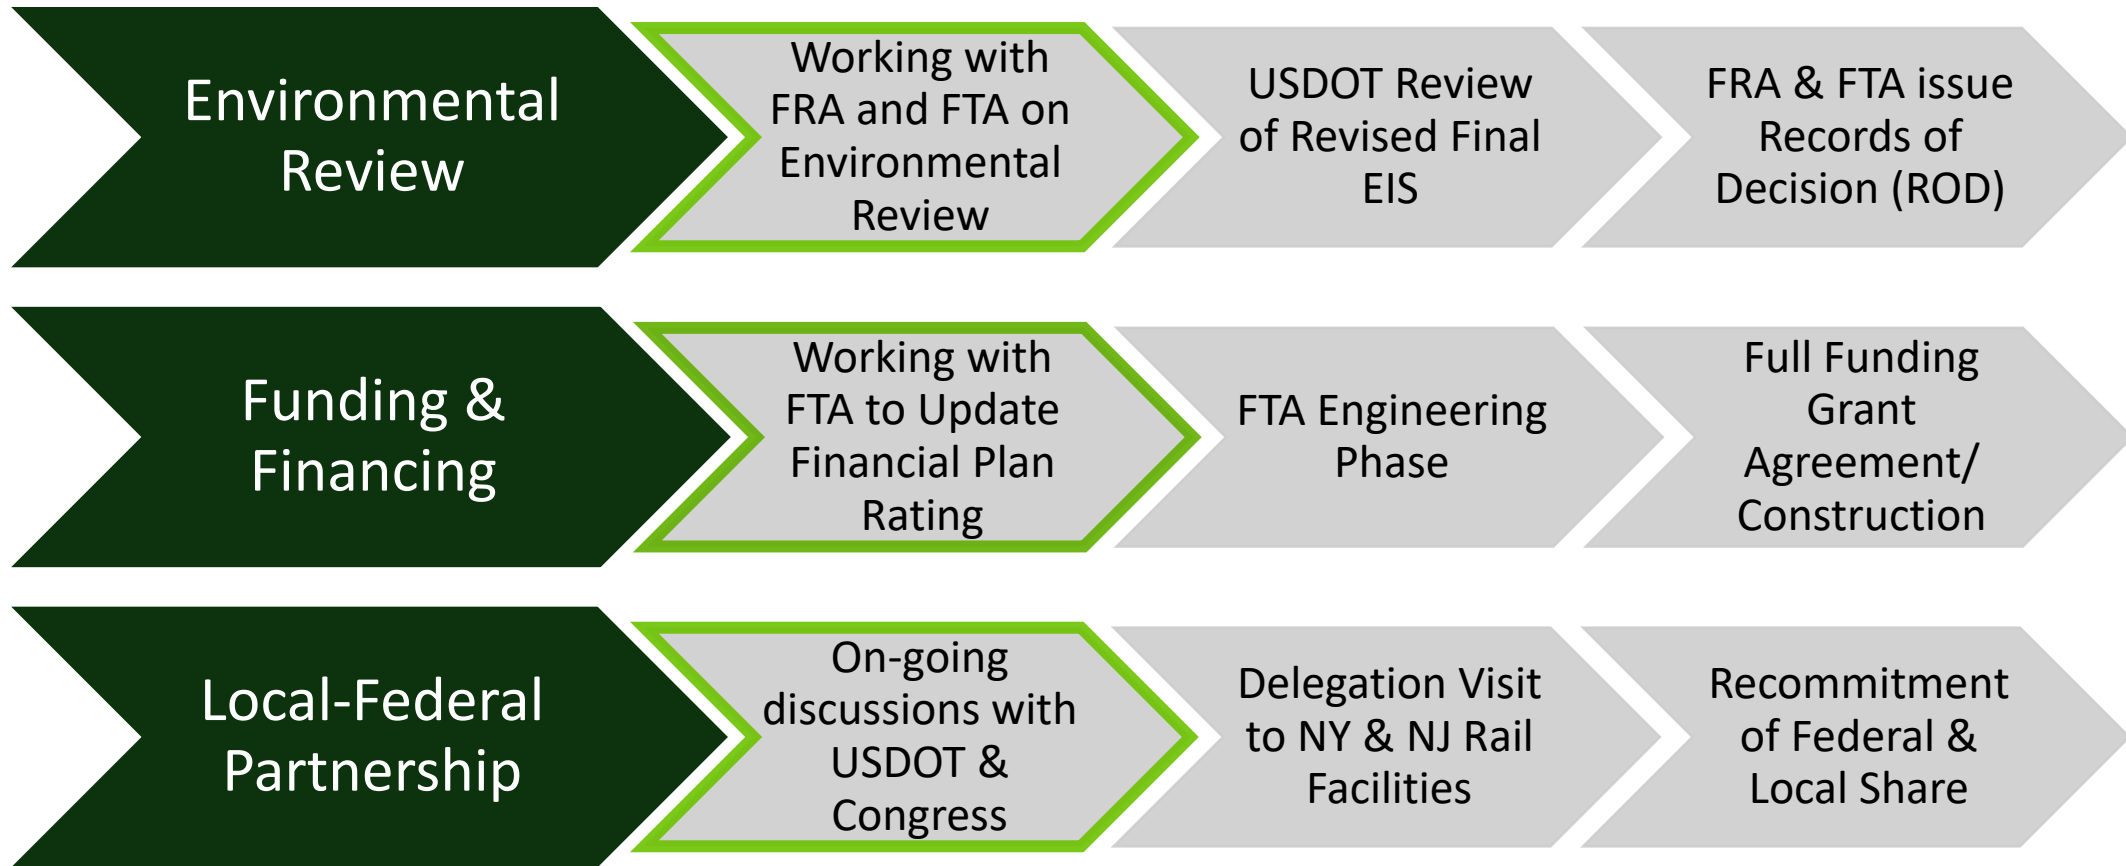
Environmental Review

Working with FRA and FTA on Environmental Review

USDOT Review of Revised Final EIS

FRA & FTA issue Records of Decision (ROD)

Funding & Financing

Working with FTA to Update Financial Plan Rating

FTA Engineering Phase

Full Funding Grant Agreement/ Construction

Local-Federal Partnership

On-going discussions with USDOT & Congress

Delegation Visit to NY & NJ Rail Facilities

Recommitment of Federal & Local Share